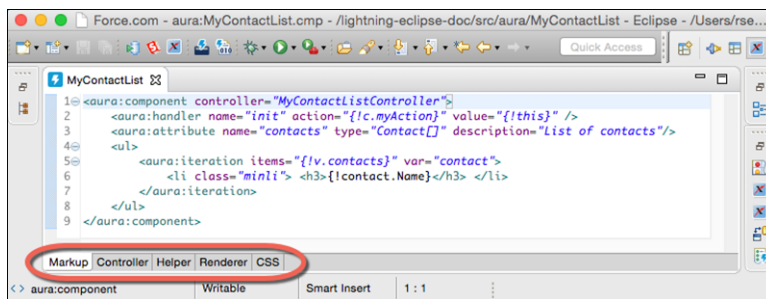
Force.com - aura:MyContactList.cmp - /lightning-eclipse-doc/src/aura/MyContactList - Eclipse - /Users/rse...

Quick Access

MyContactList

1 <aura:component controller="MyContactListController">
2 <aura:handler name="init" action="{!c.myAction}" value="{!this}" />
3 <aura:attribute name="contacts" type="Contact[]" description="List of contacts"/>
4 <ul>
5 <aura:iteration items="{!v.contacts}" var="contact">
6 <li class="minli"> <h3>{!contact.Name}</h3> </li>
7 </aura:iteration>
8 </ul>
9 </aura:component>

Markup | Controller | Helper | Renderer | CSS

aura:component | Writable | Smart Insert | 1 : 1